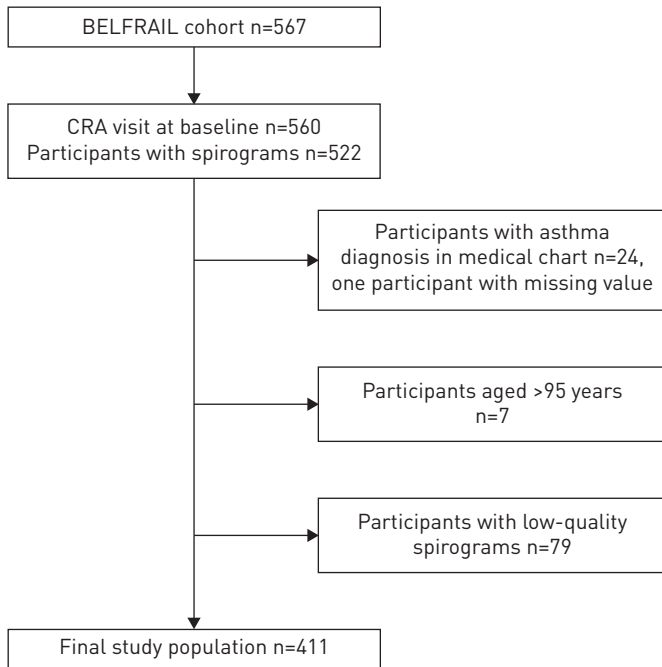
BELFRAIL cohort n=567

CRA visit at baseline n=560
Participants with spirograms n=522

Participants with asthma diagnosis in medical chart n=24, one participant with missing value

Participants aged >95 years n=7

Participants with low-quality spirograms n=79

Final study population n=411